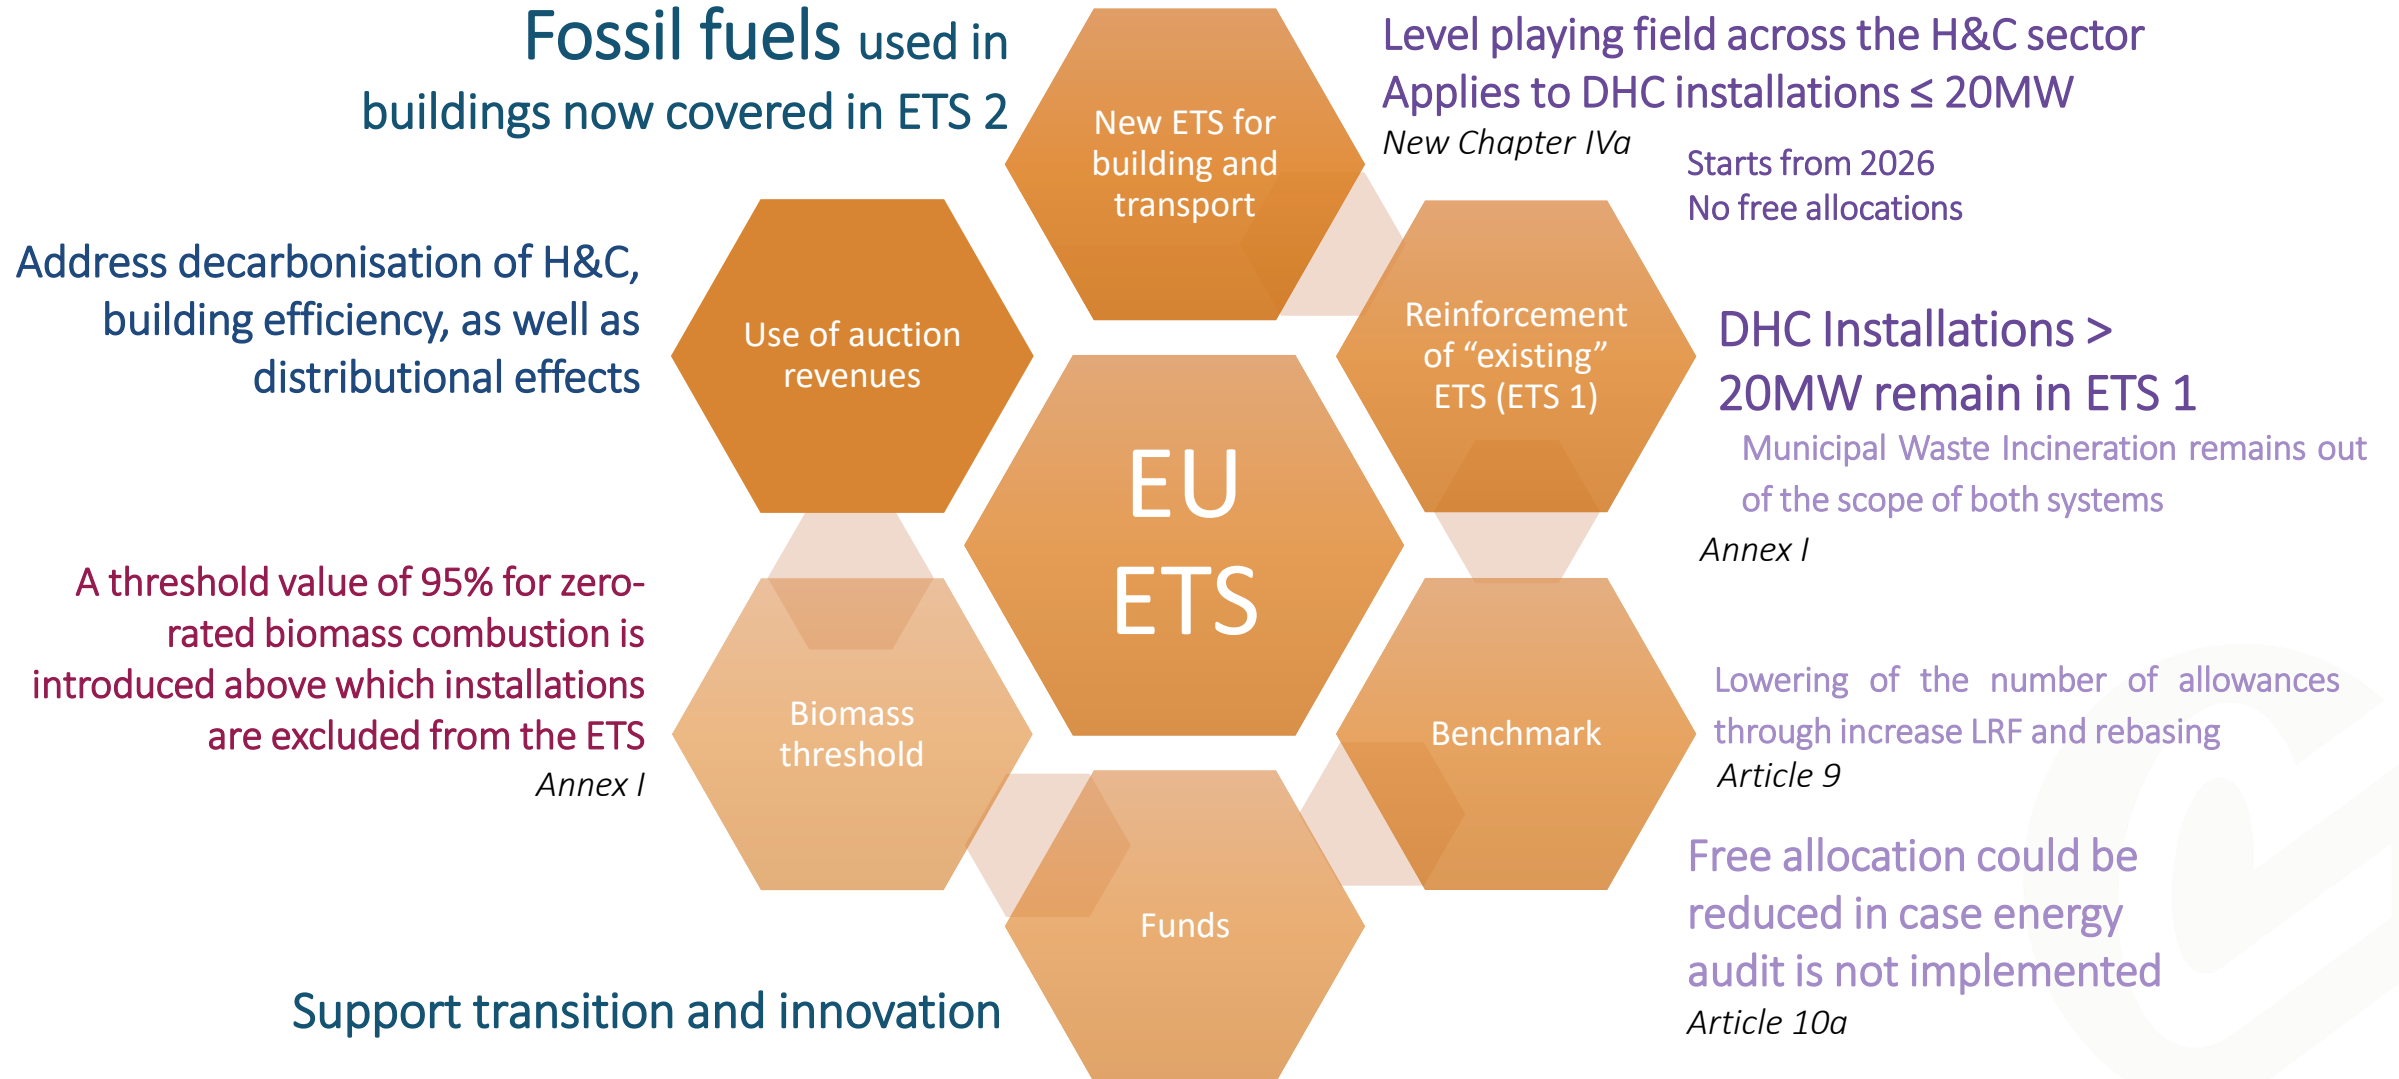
Fossil fuels used in buildings now covered in ETS 2

New ETS for building and transport

Level playing field across the H&C sector
Applies to DHC installations ≤ 20MW
New Chapter IVa

Starts from 2026
No free allocations

Address decarbonisation of H&C, building efficiency, as well as distributional effects

Use of auction revenues

EU ETS

Reinforcement of "existing" ETS (ETS 1)

DHC Installations > 20MW remain in ETS 1

Municipal Waste Incineration remains out of the scope of both systems

Annex I

A threshold value of 95% for zero-rated biomass combustion is introduced above which installations are excluded from the ETS
Annex I

Biomass threshold

Benchmark

Lowering of the number of allowances through increase LRF and rebasing
Article 9

Funds

Free allocation could be reduced in case energy audit is not implemented
Article 10a

Support transition and innovation